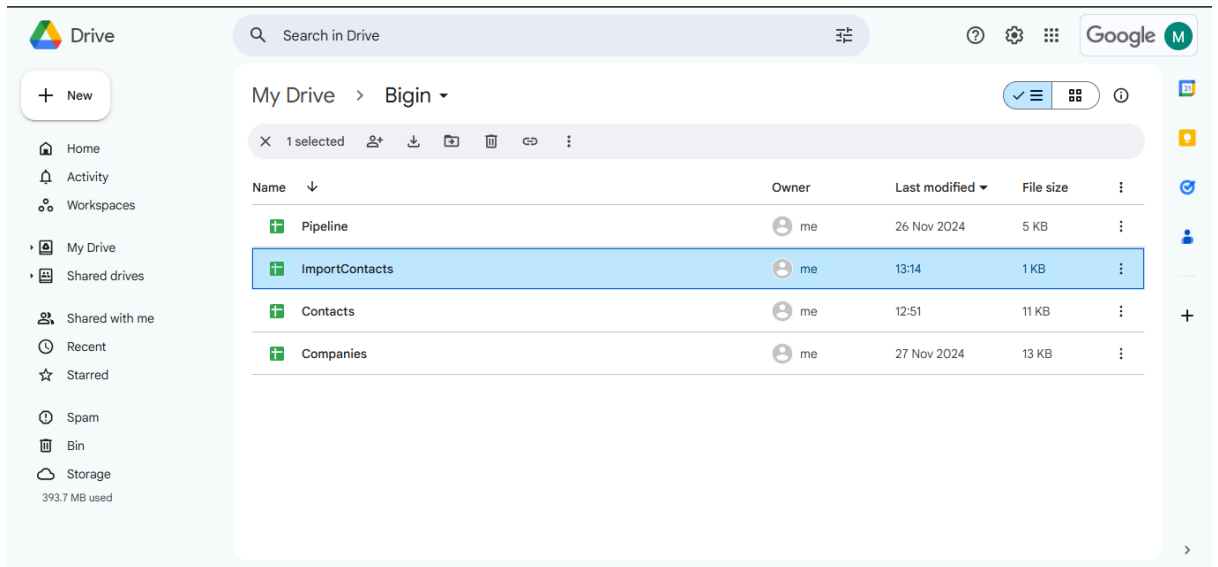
Drive

Search in Drive

Google M

New

Home
Activity
Workspaces

My Drive
Shared drives

Shared with me
Recent
Starred

Spam
Bin
Storage
393.7 MB used

My Drive > Bigin

1 selected

| Name | Owner | Last modified | File size |
|---|---|---|---|
| Pipeline | me | 26 Nov 2024 | 5 KB |
| ImportContacts | me | 13:14 | 1 KB |
| Contacts | me | 12:51 | 11 KB |
| Companies | me | 27 Nov 2024 | 13 KB |

31